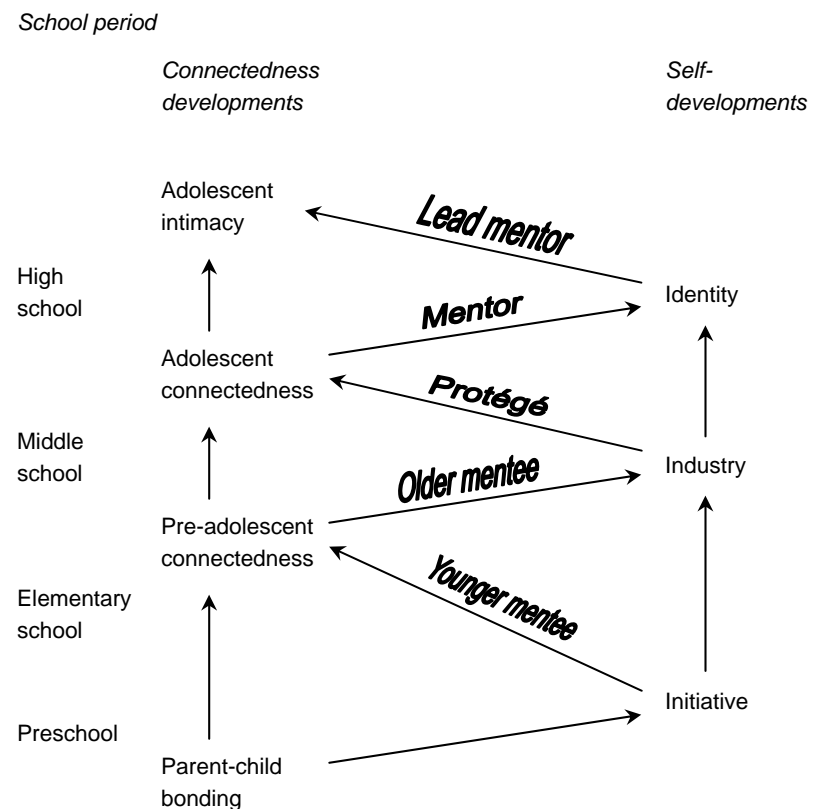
School period

Connectedness developments

Self-developments

Adolescent intimacy

Lead mentor

High school

Identity

Mentor

Adolescent connectedness

Protégé

Middle school

Industry

Older mentee

Pre-adolescent connectedness

Younger mentee

Elementary school

Initiative

Preschool

Parent-child bonding